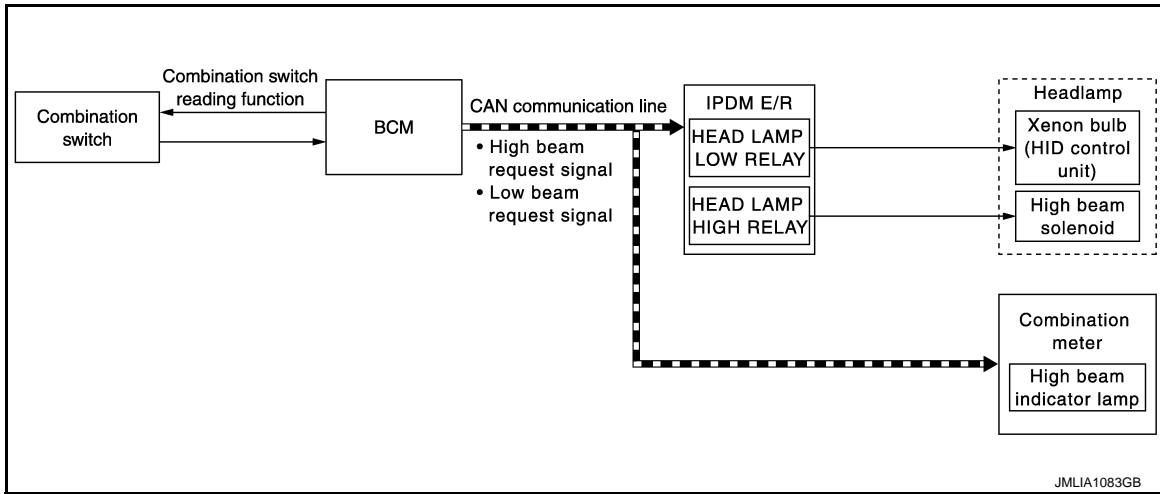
Combination switch reading function

Combination switch

BCM

CAN communication line

• High beam request signal
• Low beam request signal

IPDM E/R

HEAD LAMP LOW RELAY

HEAD LAMP HIGH RELAY

Headlamp

Xenon bulb (HID control unit)

High beam solenoid

Combination meter

High beam indicator lamp

JMLIA1083GB